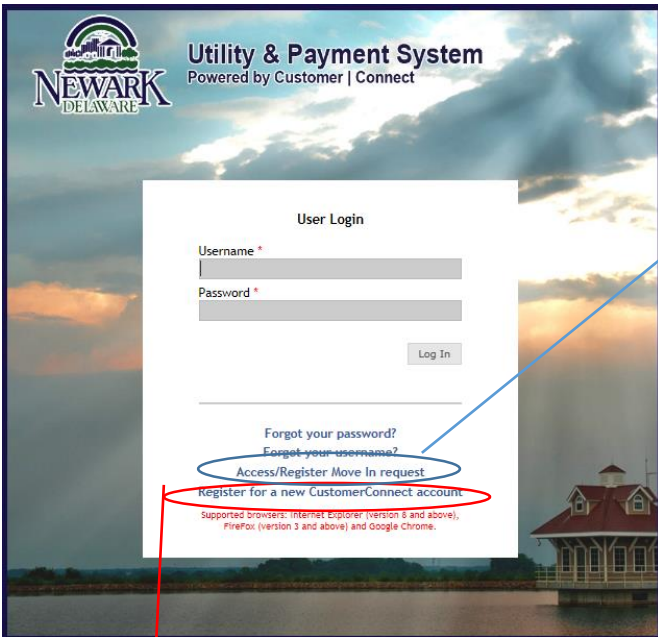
NEWARK
DELAWARE

Utility & Payment System
Powered by Customer | Connect

User Login

Username *

Password *

Log In

Forgot your password?
Forgot your username?
Access/Register Move In request
Register for a new CustomerConnect account

Supported browsers: Internet Explorer (version 8 and above), FireFox (version 3 and above) and Google Chrome.